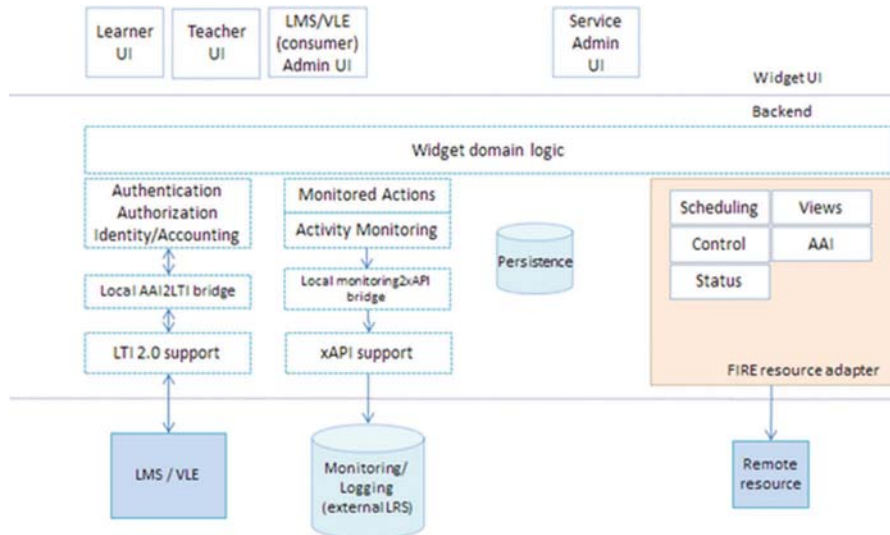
Learner UI

Teacher UI

LMS/VLE (consumer) Admin UI

Service Admin UI

Widget UI

Backend

Widget domain logic

Authentication Authorization Identity/Accounting

Local AAI2LTI bridge

LTI 2.0 support

Monitored Actions

Activity Monitoring

Local monitoring2xAPI bridge

xAPI support

Persistence

Scheduling

Views

Control

AAI

Status

FIRE resource adapter

LMS / VLE

Monitoring/ Logging (external LRS)

Remote resource